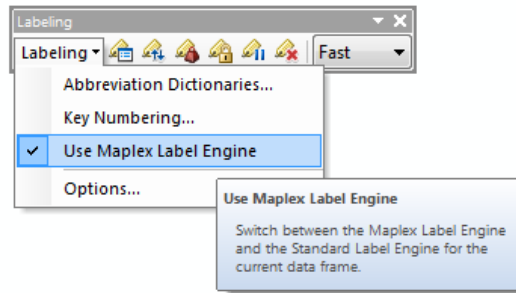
Labeling

Labeling ▾

Fast

Abbreviation Dictionaries...

Key Numbering...

Use Maplex Label Engine

Options...

Use Maplex Label Engine

Switch between the Maplex Label Engine and the Standard Label Engine for the current data frame.